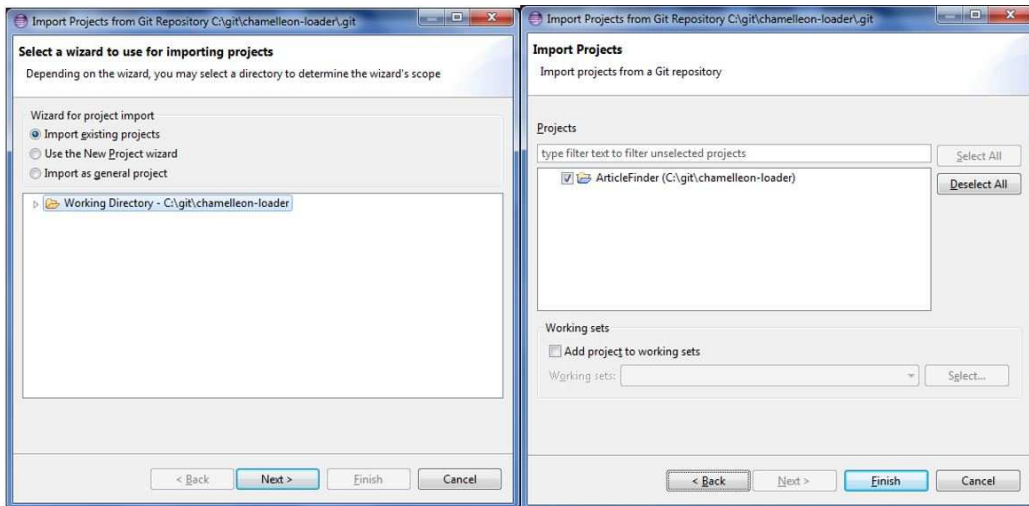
Import Projects from Git Repository C:\git\chamelleon-loader\.git

Select a wizard to use for importing projects

Depending on the wizard, you may select a directory to determine the wizard's scope

Wizard for project import

Import existing projects

Use the New Project wizard

Import as general project

Working Directory - C:\git\chamelleon-loader

< Back

Next >

Finish

Cancel

Import Projects from Git Repository C:\git\chamelleon-loader\.git

Import Projects

Import projects from a Git repository

Projects

type filter text to filter unselected projects

Select All

ArticleFinder (C:\git\chamelleon-loader)

Deselect All

Working sets

Add project to working sets

Working sets:

Select...

< Back

Next >

Finish

Cancel